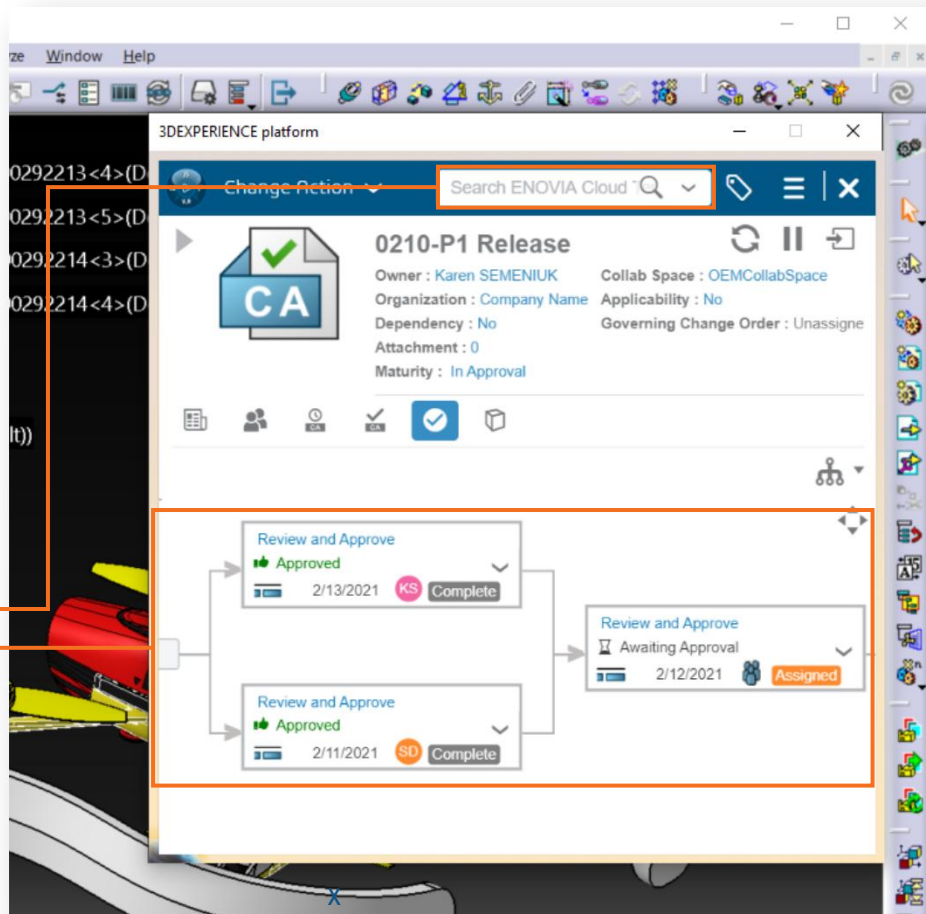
ze Window Help

0292213<4>(D
0292213<5>(D
0292214<3>(D
0292214<4>(D

lt))

3DEXPERIENCE platform

Change Action

Search ENOVIA Cloud T

CA

0210-P1 Release

Owner : Karen SEMENIUK
Organization : Company Name
Dependency : No
Attachment : 0
Maturity : In Approval

Collab Space : OEMCollabSpace
Applicability : No
Governing Change Order : Unassigne

Review and Approve
Approved
2/13/2021 KS Complete

Review and Approve
Approved
2/11/2021 SD Complete

Review and Approve
Awaiting Approval
2/12/2021 Assigned

x